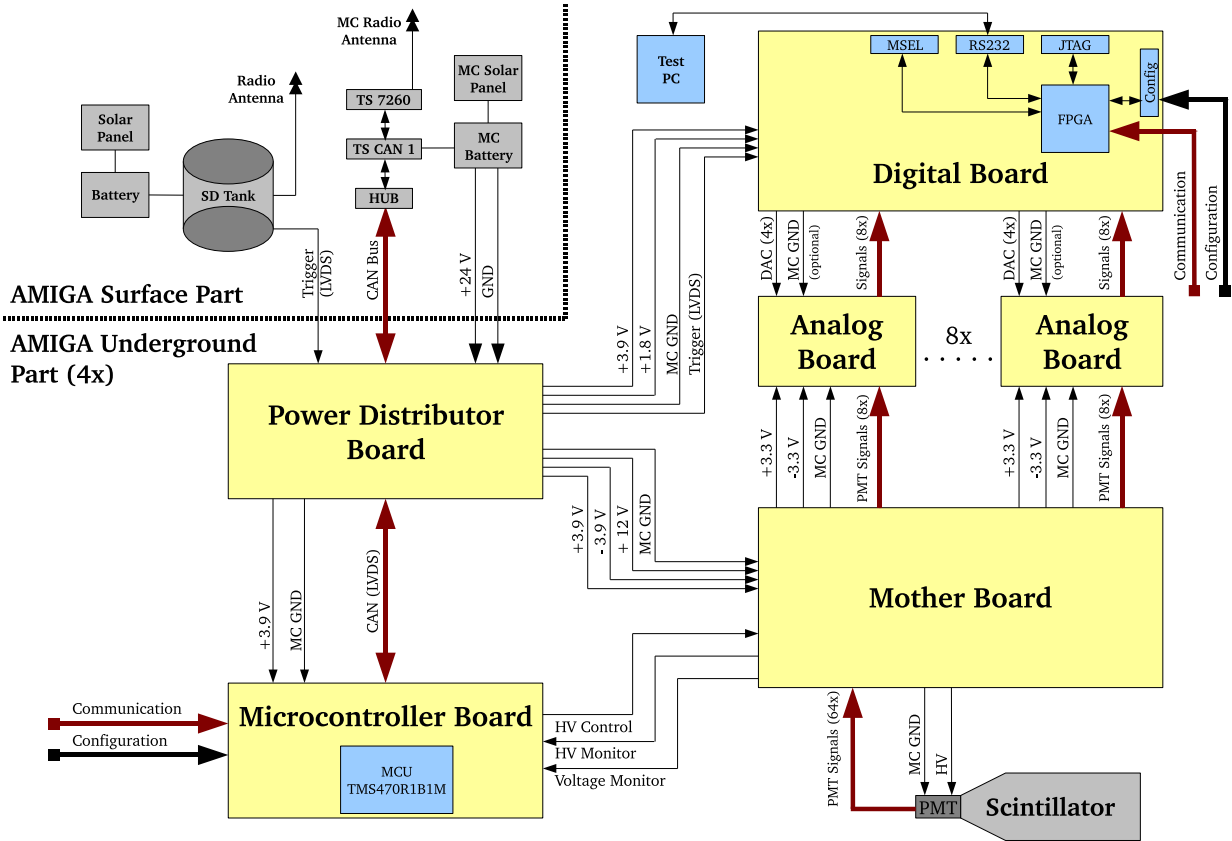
MC Radio Antenna

Radio Antenna

Solar Panel

Battery

SD Tank

TS 7260

TS CAN 1

HUB

MC Solar Panel

MC Battery

Trigger (LVDS)

CAN Bus

+24 V

GND

AMIGA Surface Part

AMIGA Underground Part (4x)

Test PC

MSEL

RS232

JTAG

Config

FPGA

Digital Board

Communication

Configuration

DAC (4x)

MC GND (optional)

Signals (8x)

DAC (4x)

MC GND (optional)

Signals (8x)

+3.9 V

+1.8 V

MC GND

Trigger (LVDS)

Analog Board

8x

Analog Board

Power Distributor Board

+3.3 V

-3.3 V

MC GND

PMT Signals (8x)

+3.3 V

-3.3 V

MC GND

PMT Signals (8x)

+3.9 V

-3.9 V

+ 12 V

MC GND

Mother Board

+3.9 V

MC GND

CAN (LVDS)

Communication

Configuration

Microcontroller Board

MCU TMS470R1B1M

HV Control

HV Monitor

Voltage Monitor

PMT Signals (64x)

MC GND

HV

PMT

Scintillator